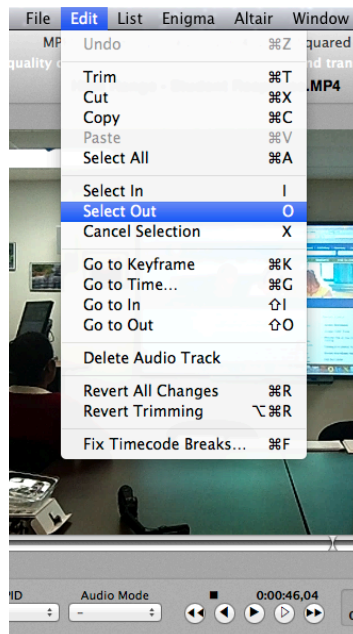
File Edit List Enigma Altair Window

MP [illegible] quared

quality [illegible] and tran

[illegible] .MP4

Undo ⌘Z

Trim ⌘T
Cut ⌘X
Copy ⌘C
Paste ⌘V
Select All ⌘A

Select In I
Select Out O
Cancel Selection X

Go to Keyframe ⌘K
Go to Time... ⌘G
Go to In ⇧I
Go to Out ⇧O

Delete Audio Track

Revert All Changes ⌘R
Revert Trimming ⌥⌘R

Fix Timecode Breaks... ⌘F

PID Audio Mode 0:00:46,04

-